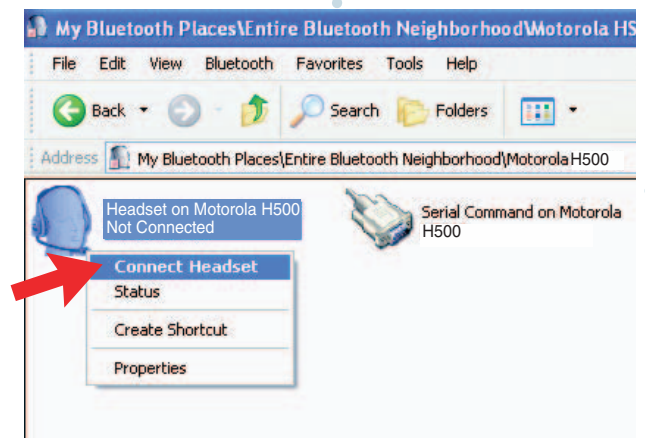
My Bluetooth Places\Entire Bluetooth Neighborhood\Motorola H5

File Edit View Bluetooth Favorites Tools Help

Back Search Folders

Address My Bluetooth Places\Entire Bluetooth Neighborhood\Motorola H500

Headset on Motorola H500
Not Connected

Serial Command on Motorola H500

Connect Headset
Status
Create Shortcut
Properties